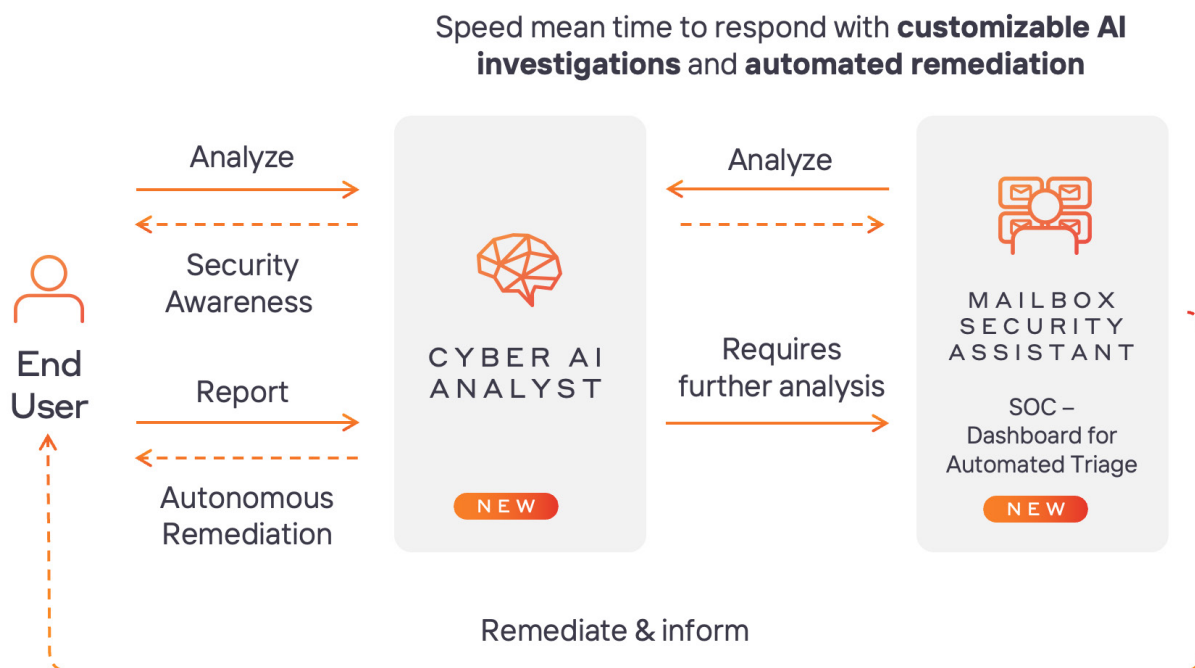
Speed mean time to respond with **customizable AI investigations** and **automated remediation**

Analyze

Security Awareness

End User

Report

Autonomous Remediation

CYBER AI ANALYST

NEW

Analyze

Requires further analysis

MAILBOX SECURITY ASSISTANT

SOC – Dashboard for Automated Triage

NEW

Remediate & inform